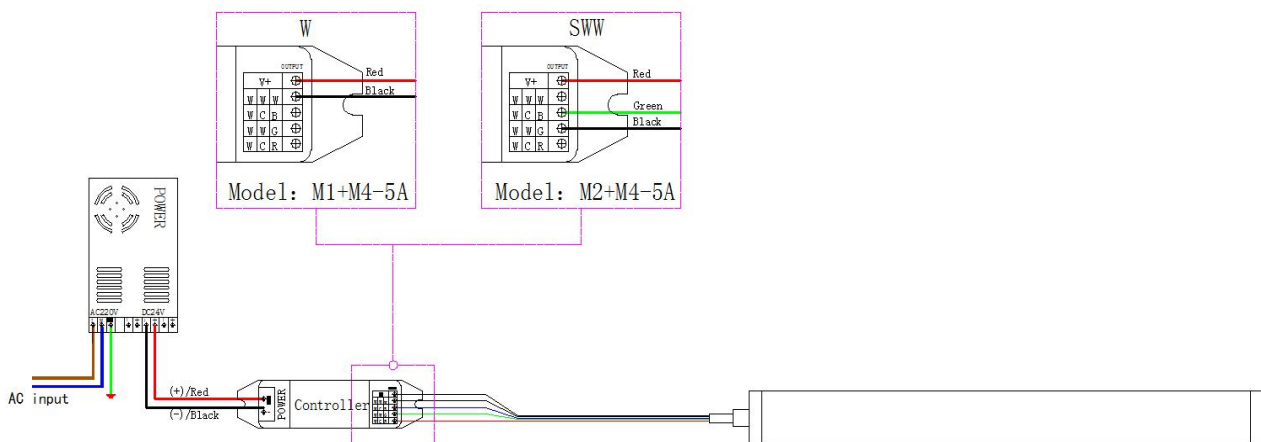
W

OUTPUT

V+

W W W

W C B

W W G

W C R

Red

Black

Model: M1+M4-5A

SWW

V+

W W W

W C B

W W G

W C R

Red

Green

Black

Model: M2+M4-5A

POWER

AC220V

DC24V

AC input

(+)/Red

(-)/Black

POWER

Controller